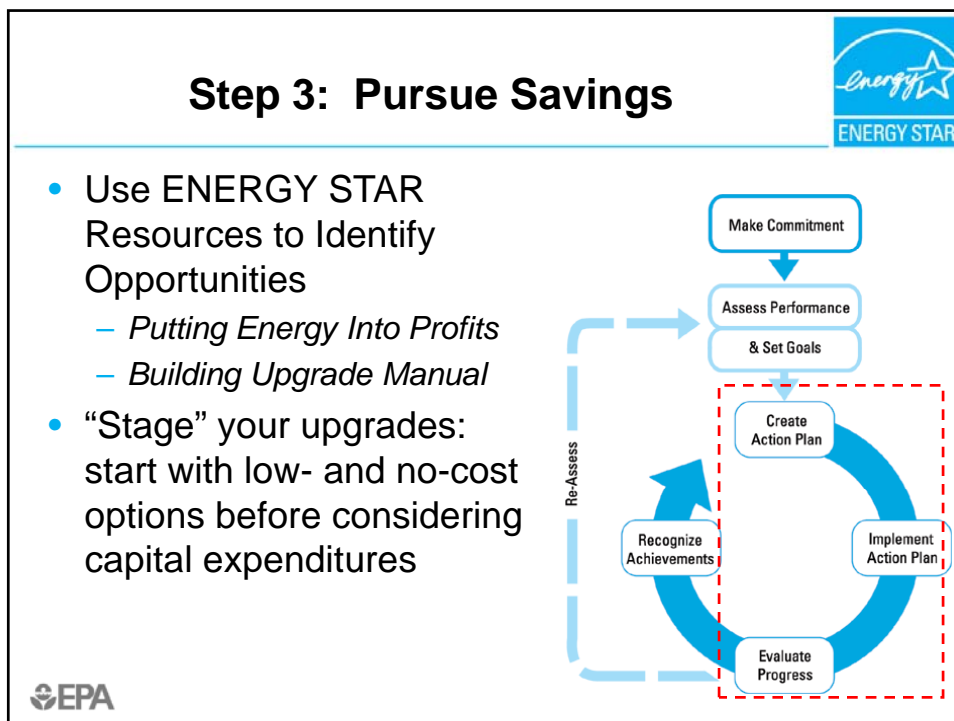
Step 3: Pursue Savings

energy
ENERGY STAR

• Use ENERGY STAR Resources to Identify Opportunities
– *Putting Energy Into Profits*
– *Building Upgrade Manual*
• "Stage" your upgrades: start with low- and no-cost options before considering capital expenditures

Make Commitment

Assess Performance

& Set Goals

Create Action Plan

Implement Action Plan

Evaluate Progress

Recognize Achievements

Re-Assess

EPA